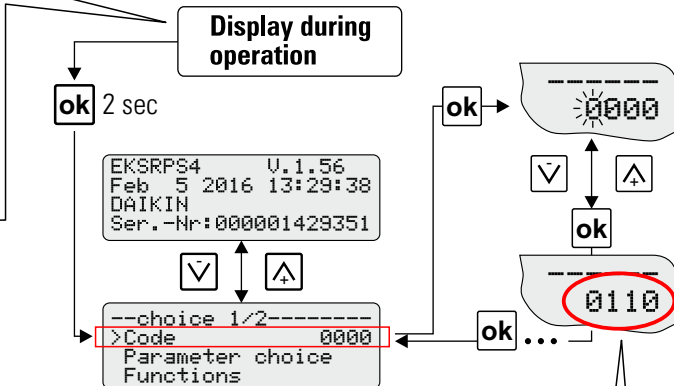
Display during operation

ok 2 sec

EKSRPS4 V.1.56
Feb 5 2016 13:29:38
DAIKIN
Ser.-Nr:000001429351

--choice 1/2--------
>Code 0000
Parameter choice
Functions

ok

------
0000

ok

------
0110

ok ...